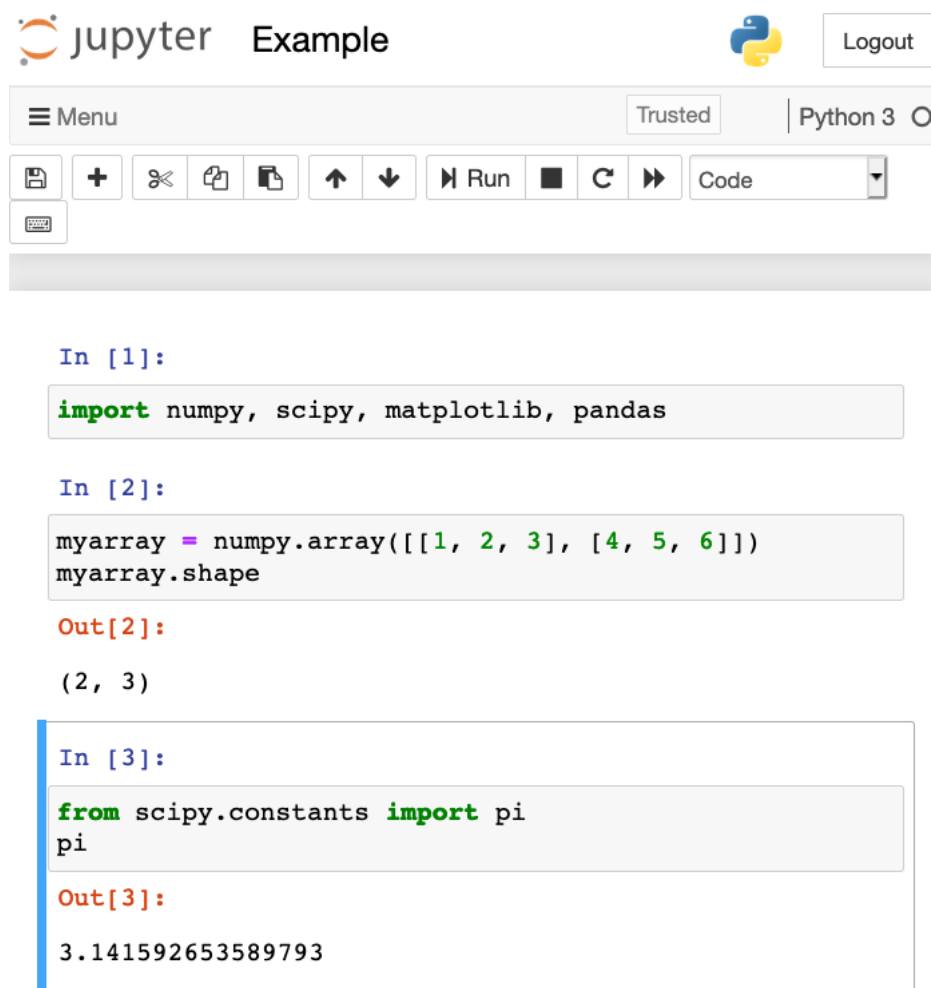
jupyter Example

Logout

≡ Menu

Trusted

Python 3

Run

Code

In [1]:

import numpy, scipy, matplotlib, pandas

In [2]:

myarray = numpy.array([[1, 2, 3], [4, 5, 6]])
myarray.shape

Out[2]:

(2, 3)

In [3]:

from scipy.constants import pi
pi

Out[3]:

3.141592653589793